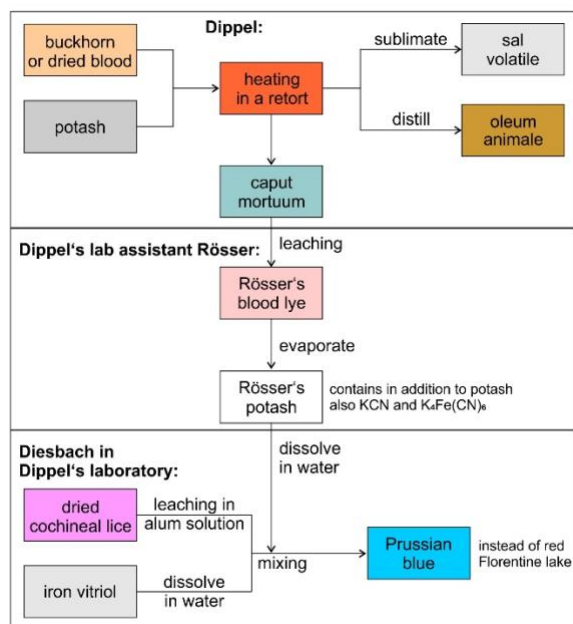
Dippel:

buckhorn or dried blood

potash

heating in a retort

sublimate

sal volatile

distill

oleum animale

caput mortuum

Dippel‘s lab assistant Rösser:

leaching

Rösser‘s blood lye

evaporate

Rösser‘s potash

contains in addition to potash also KCN and $K_4Fe(CN)_6$

Diesbach in Dippel‘s laboratory:

dissolve in water

dried cochineal lice

leaching in alum solution

iron vitriol

dissolve in water

mixing

Prussian blue

instead of red Florentine lake